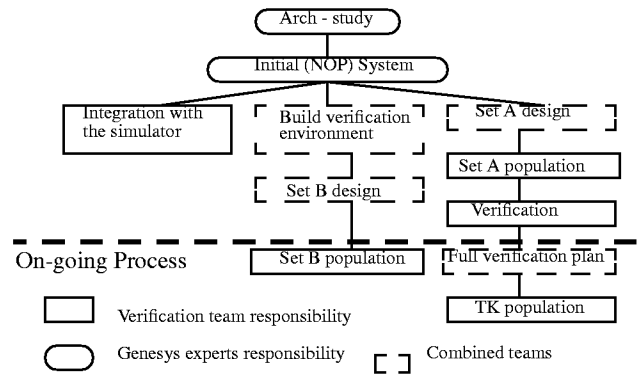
Arch - study

Initial (NOP) System

Integration with the simulator

Build verification environment

Set A design

Set A population

Set B design

Verification

On-going Process

Set B population

Full verification plan

TK population

Verification team responsibility

Genesys experts responsibility

Combined teams